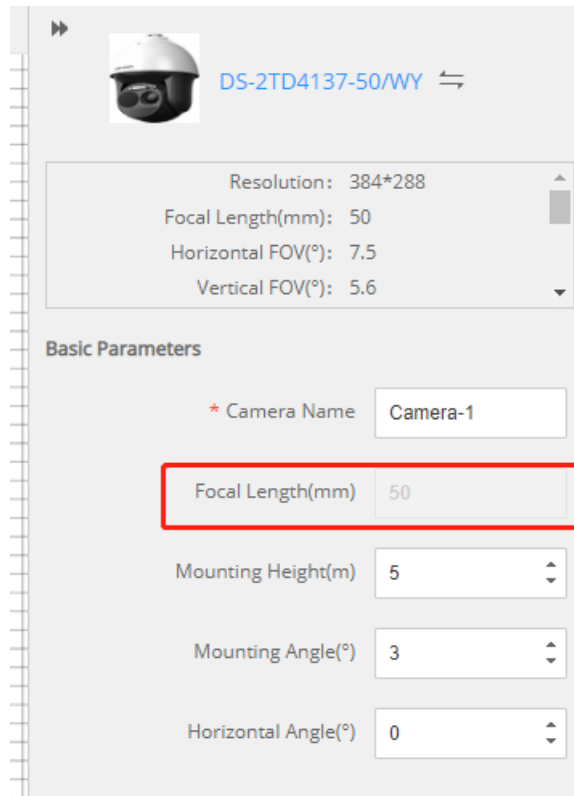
DS-2TD4137-50/WY

Resolution: 384*288
Focal Length(mm): 50
Horizontal FOV(°): 7.5
Vertical FOV(°): 5.6

Basic Parameters

* Camera Name Camera-1

Focal Length(mm) 50

Mounting Height(m) 5

Mounting Angle(°) 3

Horizontal Angle(°) 0